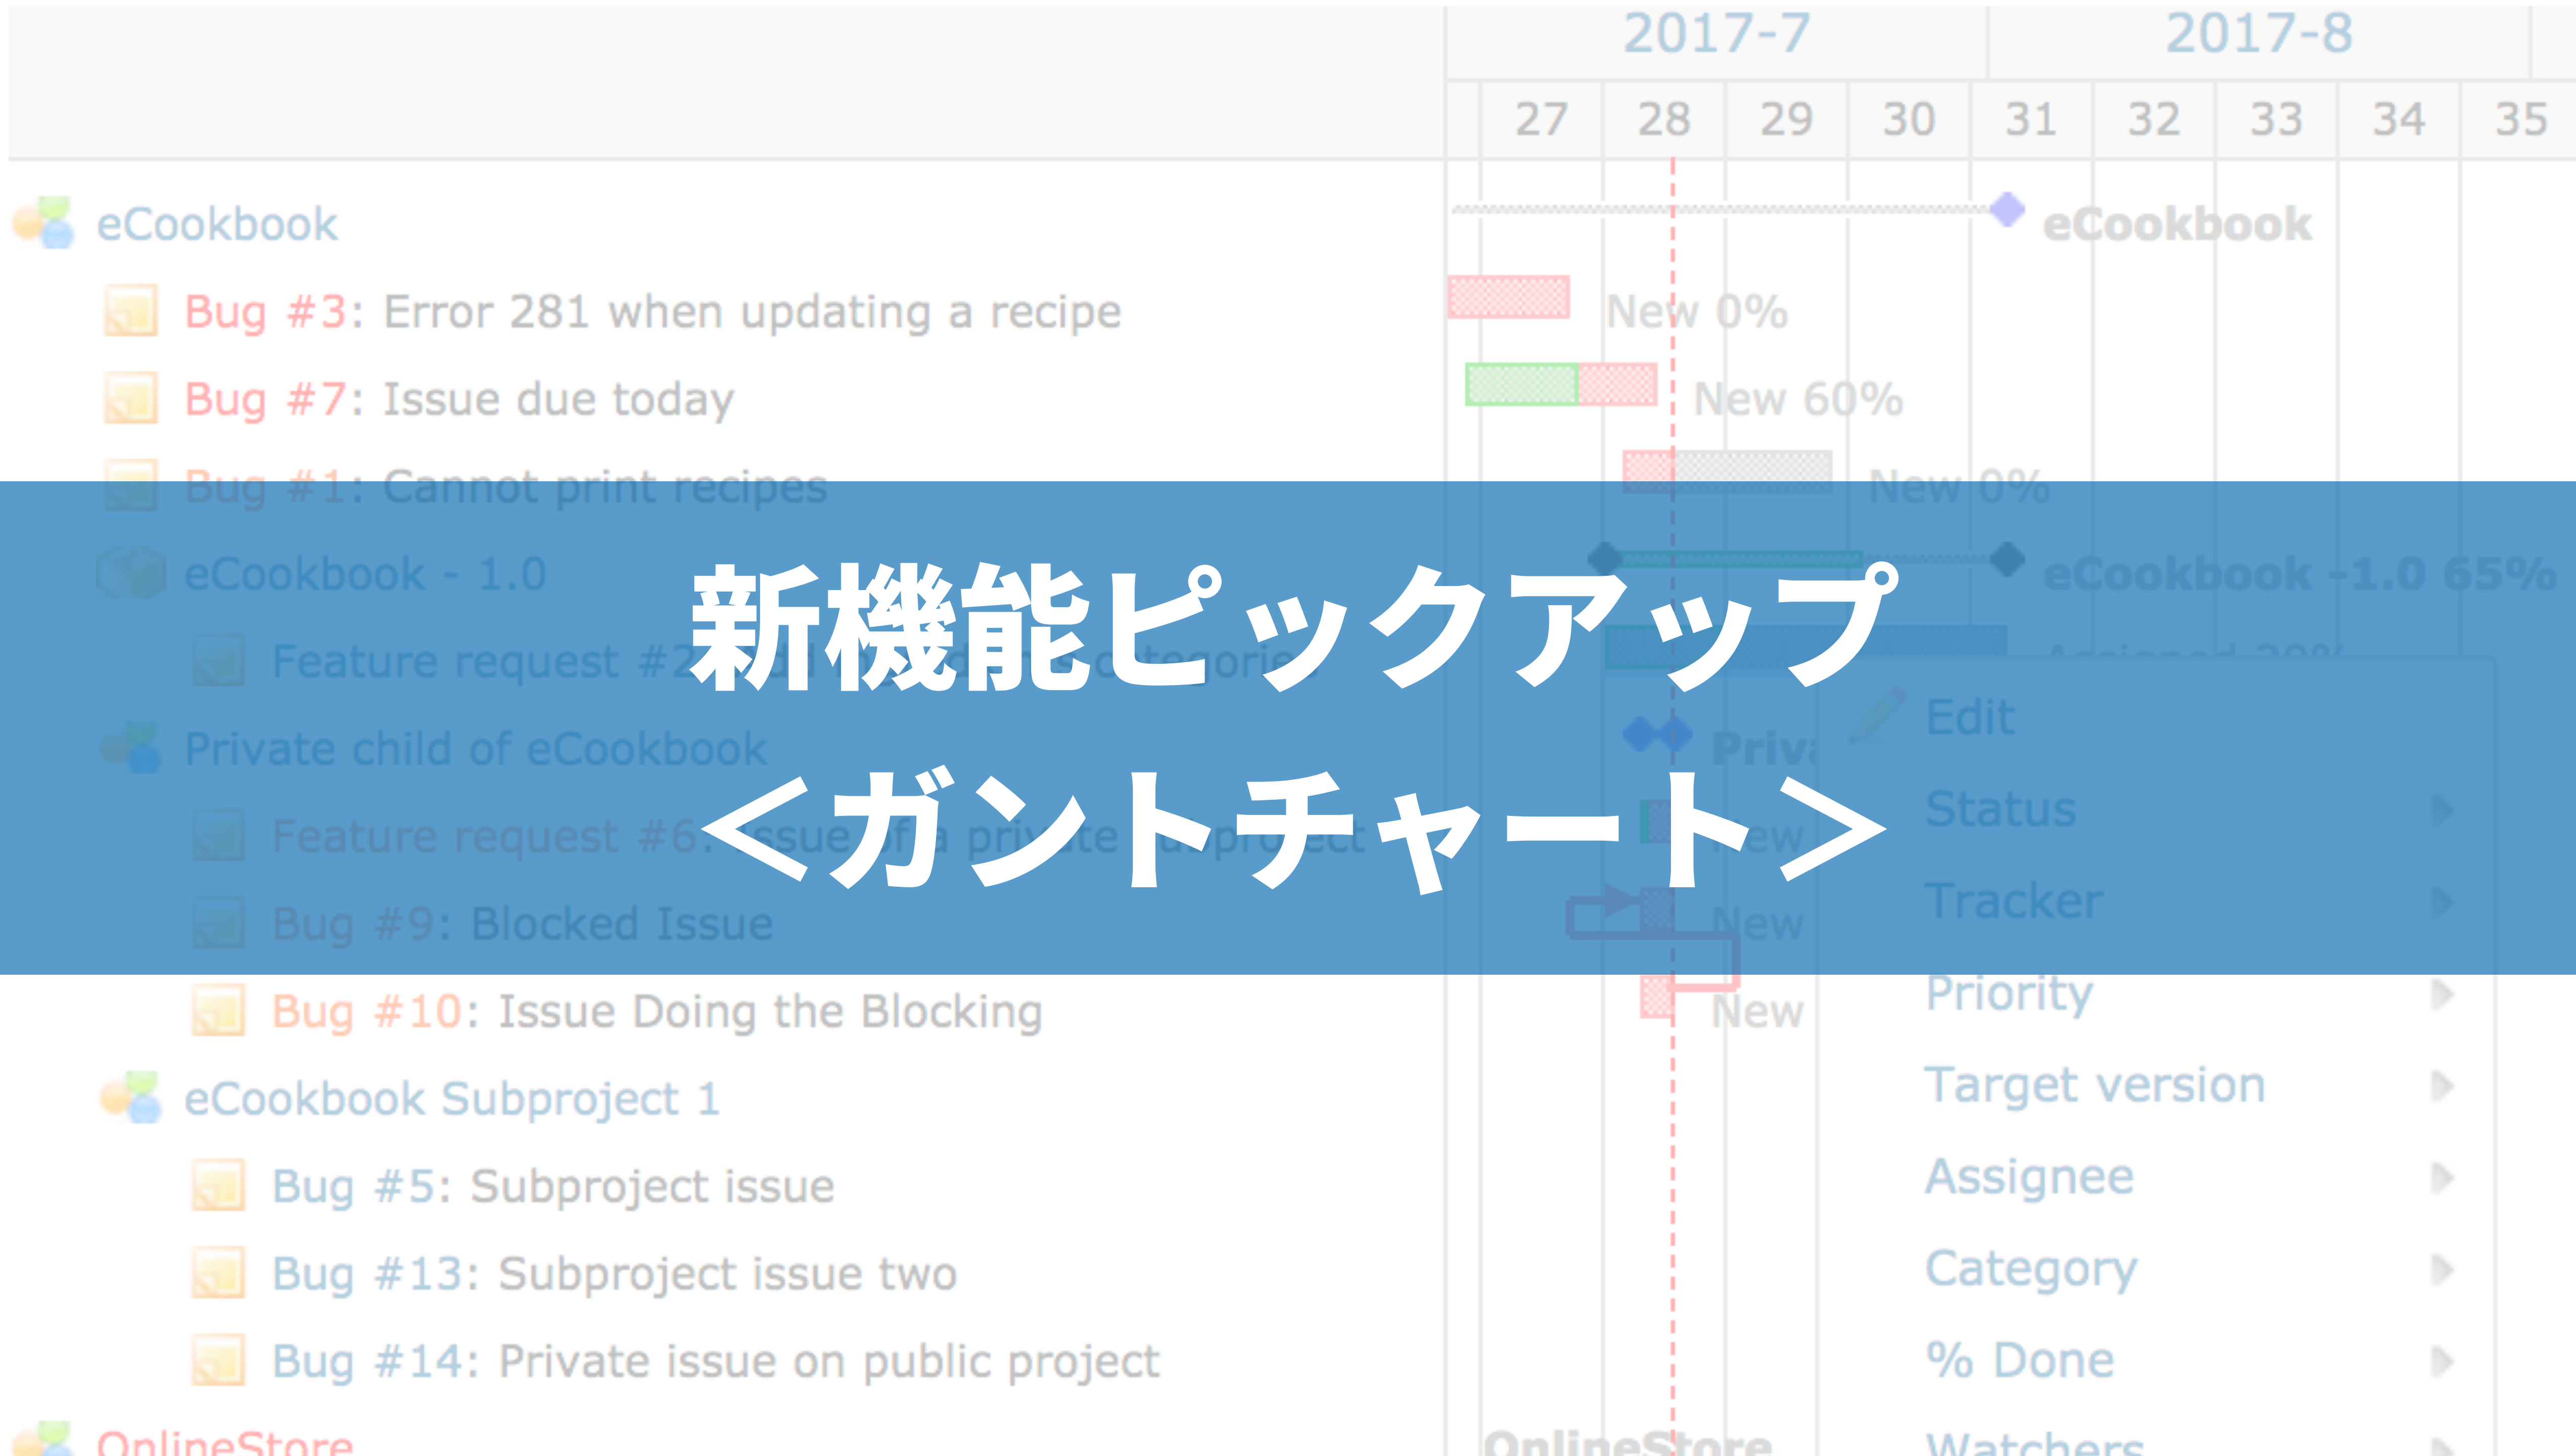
2017-7 2017-8

27 28 29 30 31 32 33 34 35

eCookbook

Bug #3: Error 281 when updating a recipe

Bug #7: Issue due today

Bug #1: Cannot print recipes

eCookbook - 1.0

Feature request #2: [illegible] categories

Private child of eCookbook

Feature request #6: Issue of a private subproject

Bug #9: Blocked Issue

Bug #10: Issue Doing the Blocking

eCookbook Subproject 1

Bug #5: Subproject issue

Bug #13: Subproject issue two

Bug #14: Private issue on public project

OnlineStore

eCookbook

New 0%

New 60%

New 0%

eCookbook - 1.0 65%

Assigned 20%

Priv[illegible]

New

New

New

OnlineStore

Edit

Status

Tracker

Priority

Target version

Assignee

Category

% Done

Watchers

新機能ピックアップ

＜ガントチャート＞